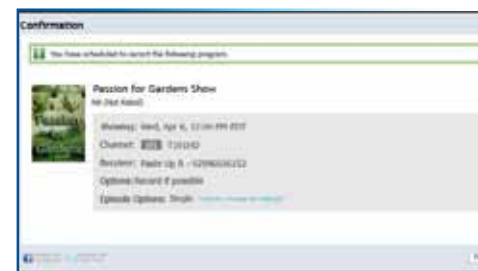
Confirmation

You have scheduled to record the following program.

Passion for Gardens Show
NR (Not Rated)

Showing: Wed, Apr 6, 12:00 PM PDT

Channel: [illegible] 7.1 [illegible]

Receiver: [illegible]

Options: Record if possible

Episode Options: Single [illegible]

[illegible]